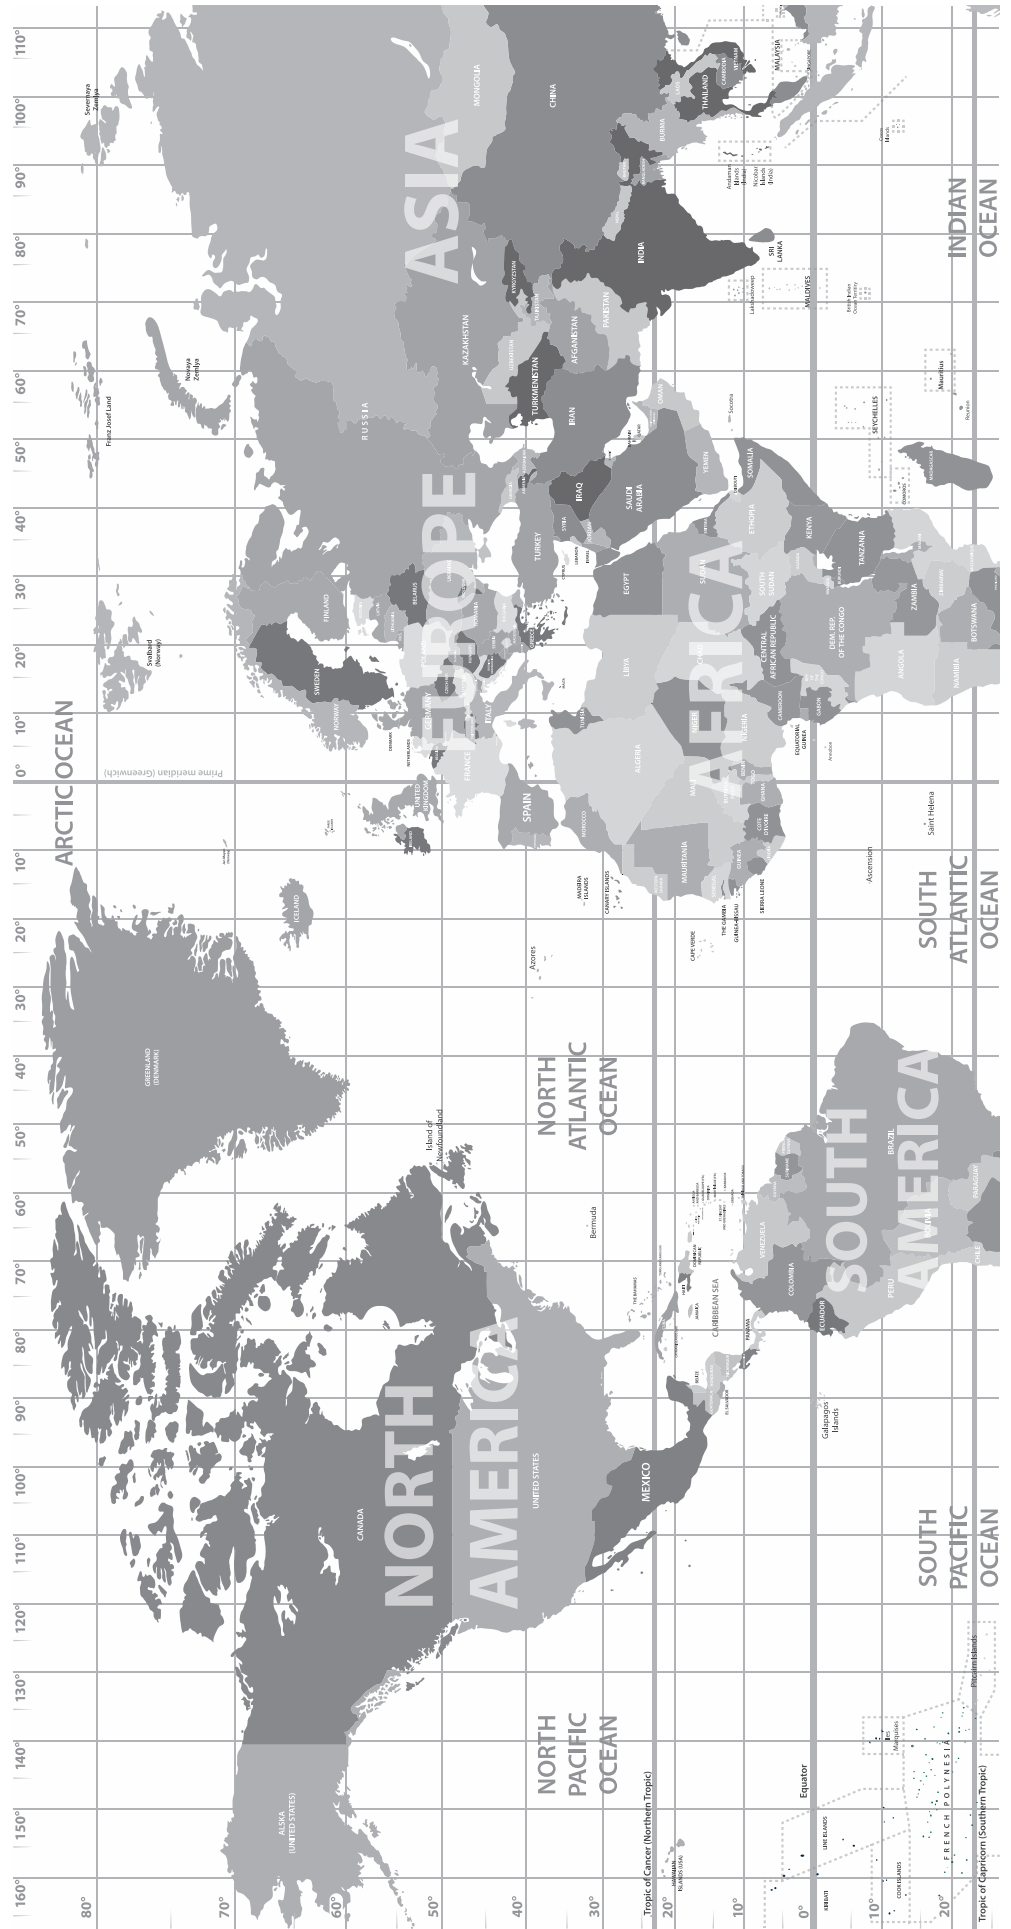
110° 100° 90° 80° 70° 60° 50° 40° 30° 20° 10° 0° 10° 20° 30° 40° 50° 60° 70° 80° 90° 100° 110° 120° 130° 140° 150° 160°

80° 70° 60° 50° 40° 30° 20° 10° 0° 10° 20°

ARCTIC OCEAN

ASIA

EUROPE

AFRICA

NORTH AMERICA

SOUTH AMERICA

NORTH ATLANTIC OCEAN

SOUTH ATLANTIC OCEAN

NORTH PACIFIC OCEAN

SOUTH PACIFIC OCEAN

INDIAN OCEAN

Severnaya Zemlya

Novaya Zemlya

Franz Josef Land

Svalbard (Norway)

GREENLAND (DENMARK)

ICELAND

Prime meridian (Greenwich)

RUSSIA

MONGOLIA

CHINA

KAZAKHSTAN

TURKMENISTAN

AFGANISTAN

PAKISTAN

INDIA

IRAN

IRAQ

SAUDI ARABIA

TURKEY

SYRIA

EGYPT

LIBYA

ALGERIA

MOROCCO

MAURITANIA

SUDAN

SOUTH SUDAN

ETHIOPIA

SOMALIA

KENYA

TANZANIA

ZAMBIA

ANGOLA

NAMIBIA

BOTSWANA

DEM. REP. OF THE CONGO

CENTRAL AFRICAN REPUBLIC

NIGERIA

NIGER

MALI

CHAD

CAMEROON

GABON

EQUATORIAL GUINEA

GHANA

COTE D'IVOIRE

GUINEA

SIERRA LEONE

THE GAMBIA

GUINEA-BISSAU

CAPE VERDE

MADEIRA ISLANDS

CANARY ISLANDS

Azores

Ascension

Saint Helena

SPAIN

FRANCE

ITALY

GERMANY

UNITED KINGDOM

SWEDEN

NORWAY

FINLAND

BELARUS

UKRAINE

TUNISIA

YEMEN

OMAN

Socotra

SEYCHELLES

Mauritius

MADAGASCAR

MALDIVES

SRI LANKA

BURMA

THAILAND

CAMBODIA

VIETNAM

MALAYSIA

Andaman Islands (India)

Nicobar Islands (India)

Lakshadweep

Island of Newfoundland

CANADA

UNITED STATES

ALSKA (UNITED STATES)

MEXICO

CARIBBEAN SEA

Bermuda

THE BAHAMAS

CUBA

PANAMA

COLOMBIA

VENEZUELA

ECUADOR

PERU

BRAZIL

BOLIVIA

PARAGUAY

CHILE

Galapagos Islands

Pitcairn Islands

FRENCH POLYNESIA

LINE ISLANDS

COOK ISLANDS

KIRIBATI

Equator

Tropic of Cancer (Northern Tropic)

Tropic of Capricorn (Southern Tropic)